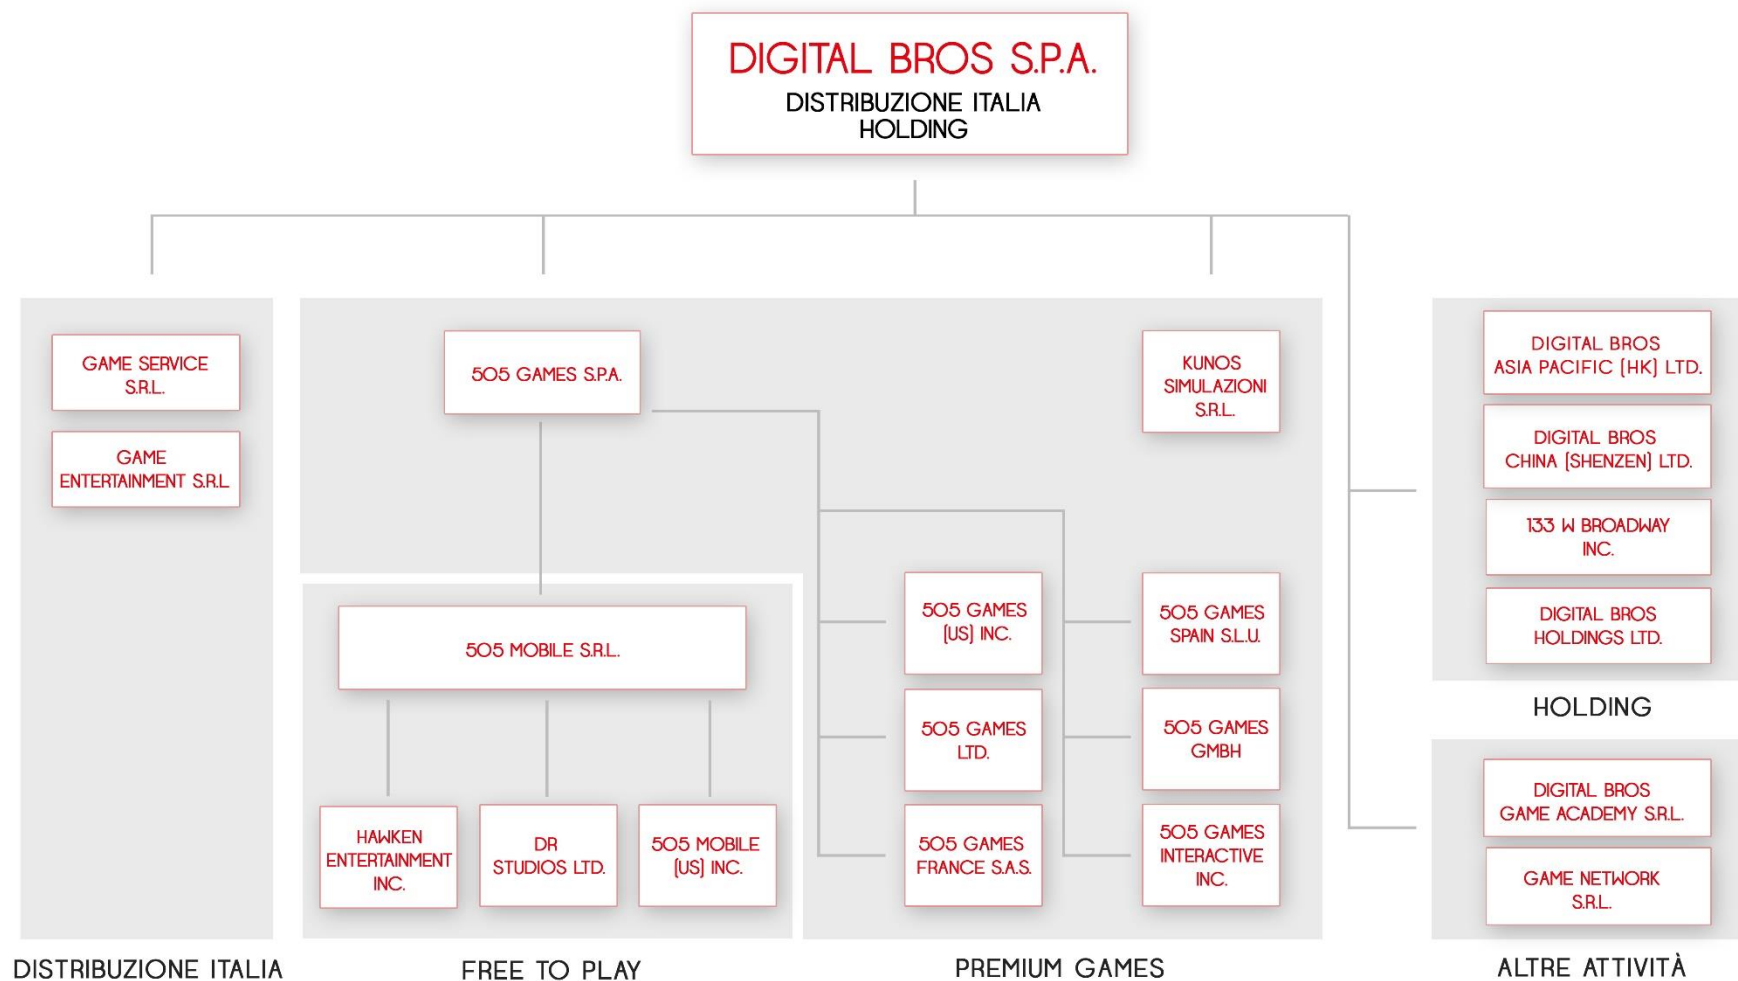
DIGITAL BROS S.P.A.
DISTRIBUZIONE ITALIA
HOLDING

GAME SERVICE S.R.L.

GAME ENTERTAINMENT S.R.L

DISTRIBUZIONE ITALIA

505 GAMES S.P.A.

505 MOBILE S.R.L.

HAWKEN ENTERTAINMENT INC.

DR STUDIOS LTD.

505 MOBILE (US) INC.

FREE TO PLAY

KUNOS SIMULAZIONI S.R.L.

505 GAMES (US) INC.

505 GAMES LTD.

505 GAMES FRANCE S.A.S.

505 GAMES SPAIN S.L.U.

505 GAMES GMBH

505 GAMES INTERACTIVE INC.

PREMIUM GAMES

DIGITAL BROS ASIA PACIFIC (HK) LTD.

DIGITAL BROS CHINA (SHENZEN) LTD.

133 W BROADWAY INC.

DIGITAL BROS HOLDINGS LTD.

HOLDING

DIGITAL BROS GAME ACADEMY S.R.L.

GAME NETWORK S.R.L.

ALTRE ATTIVITÀ